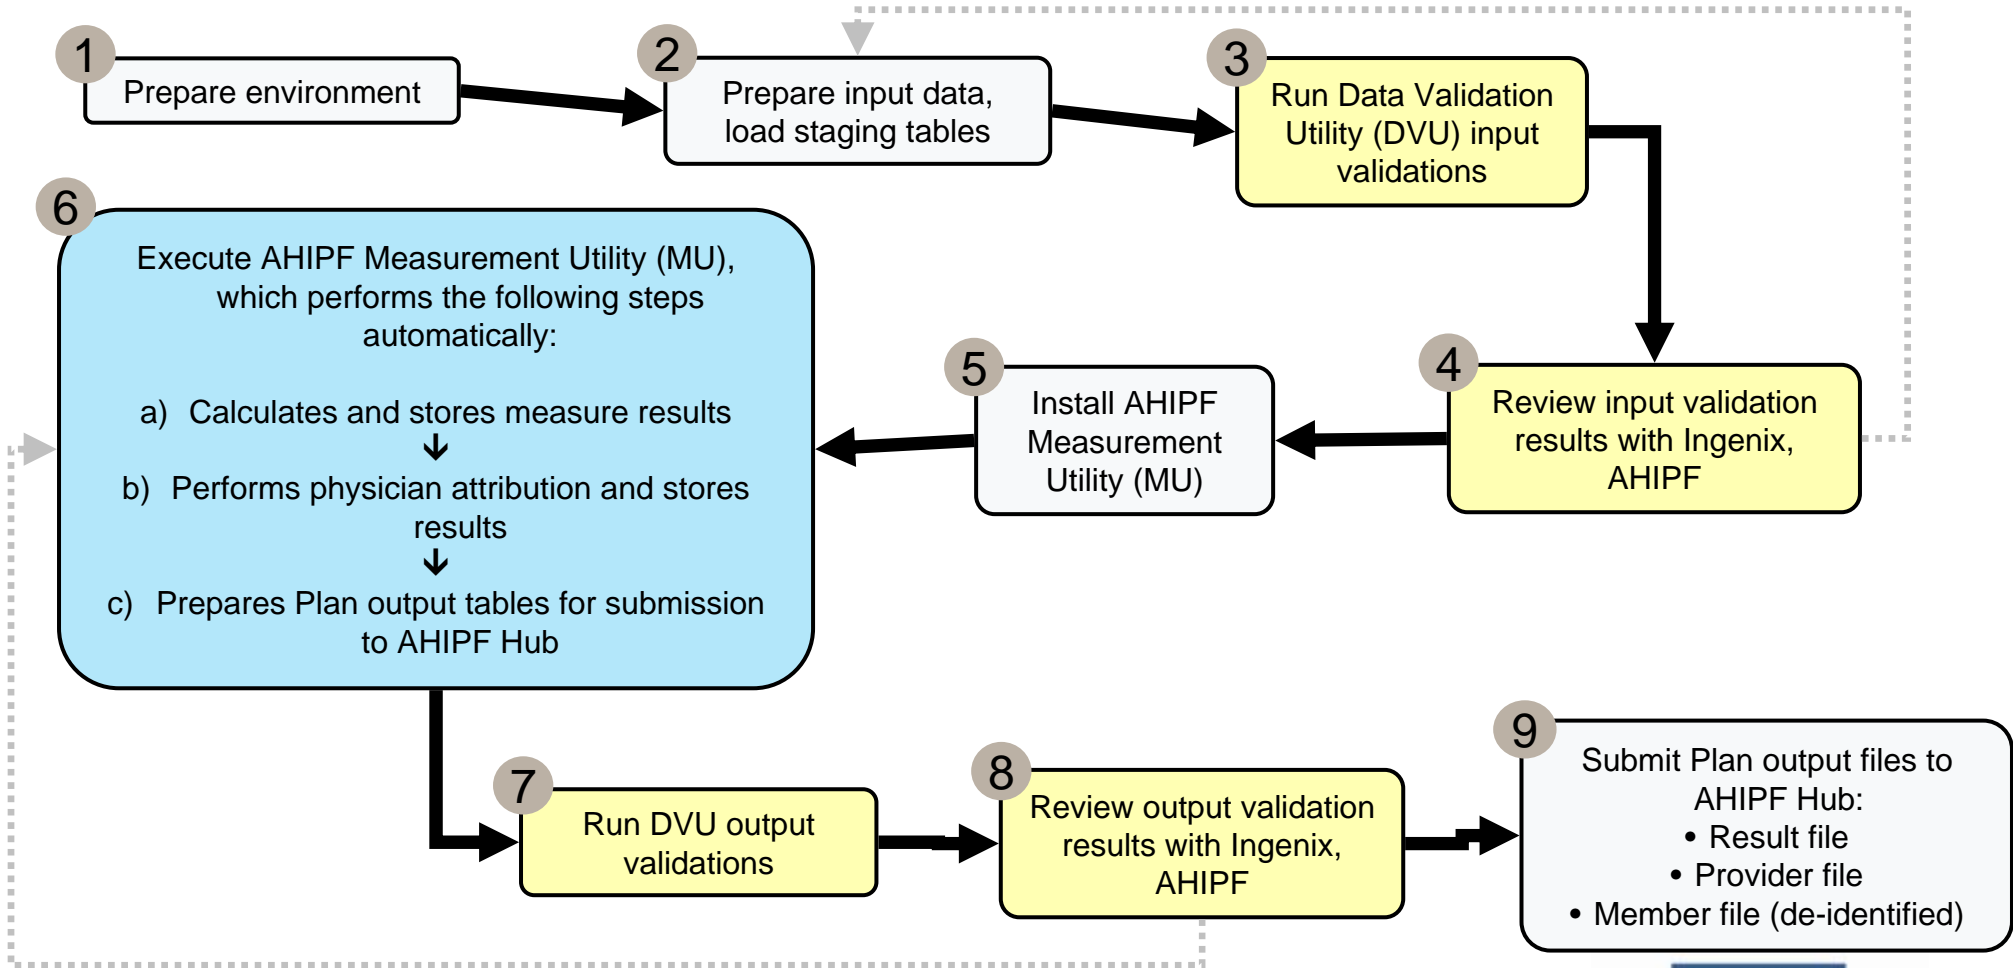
1
Prepare environment

2
Prepare input data, load staging tables

3
Run Data Validation Utility (DVU) input validations

6
Execute AHIPF Measurement Utility (MU), which performs the following steps automatically:

a) Calculates and stores measure results
↓
b) Performs physician attribution and stores results
↓
c) Prepares Plan output tables for submission to AHIPF Hub

5
Install AHIPF Measurement Utility (MU)

4
Review input validation results with Ingenix, AHIPF

7
Run DVU output validations

8
Review output validation results with Ingenix, AHIPF

9
Submit Plan output files to AHIPF Hub:
• Result file
• Provider file
• Member file (de-identified)